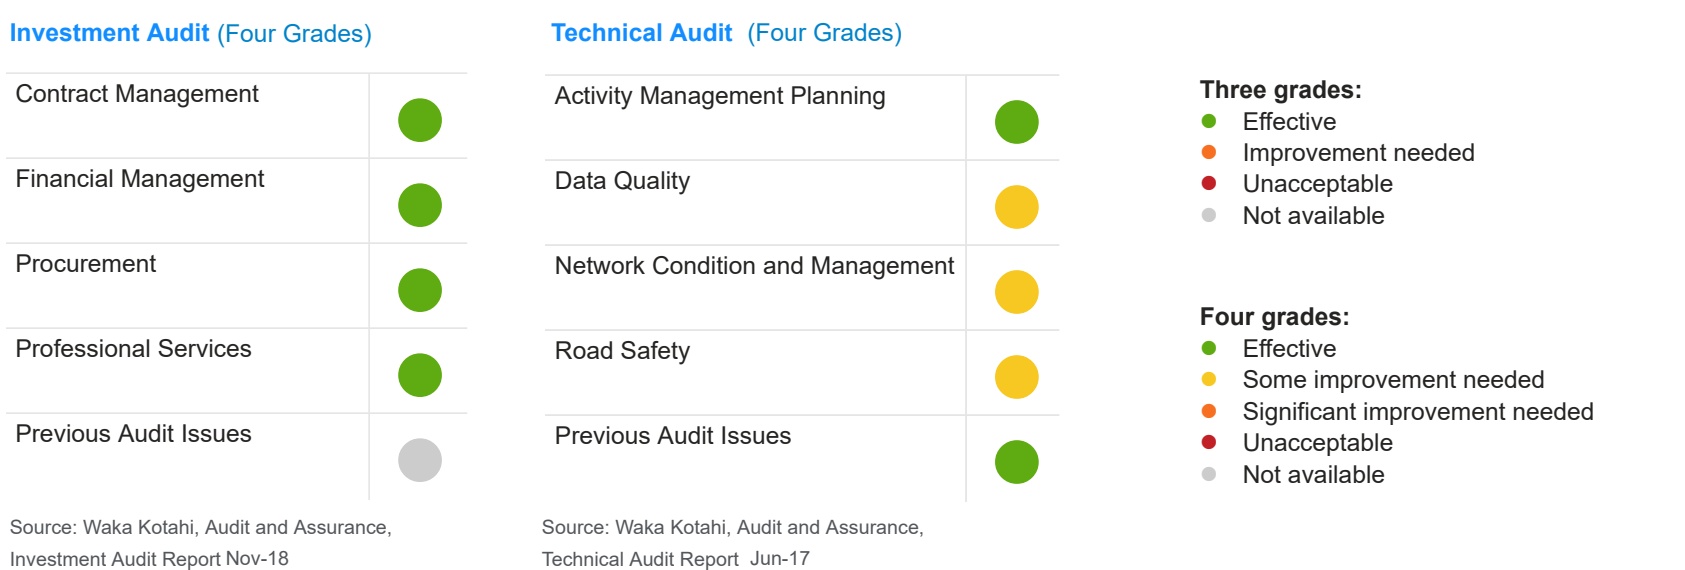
**Investment Audit** (Four Grades)

| | |
|---|---|
| Contract Management | |
| Financial Management | |
| Procurement | |
| Professional Services | |
| Previous Audit Issues | |

Source: Waka Kotahi, Audit and Assurance, Investment Audit Report Nov-18

**Technical Audit** (Four Grades)

| | |
|---|---|
| Activity Management Planning | |
| Data Quality | |
| Network Condition and Management | |
| Road Safety | |
| Previous Audit Issues | |

Source: Waka Kotahi, Audit and Assurance, Technical Audit Report Jun-17

**Three grades:**
Effective
Improvement needed
Unacceptable
Not available

**Four grades:**
Effective
Some improvement needed
Significant improvement needed
Unacceptable
Not available